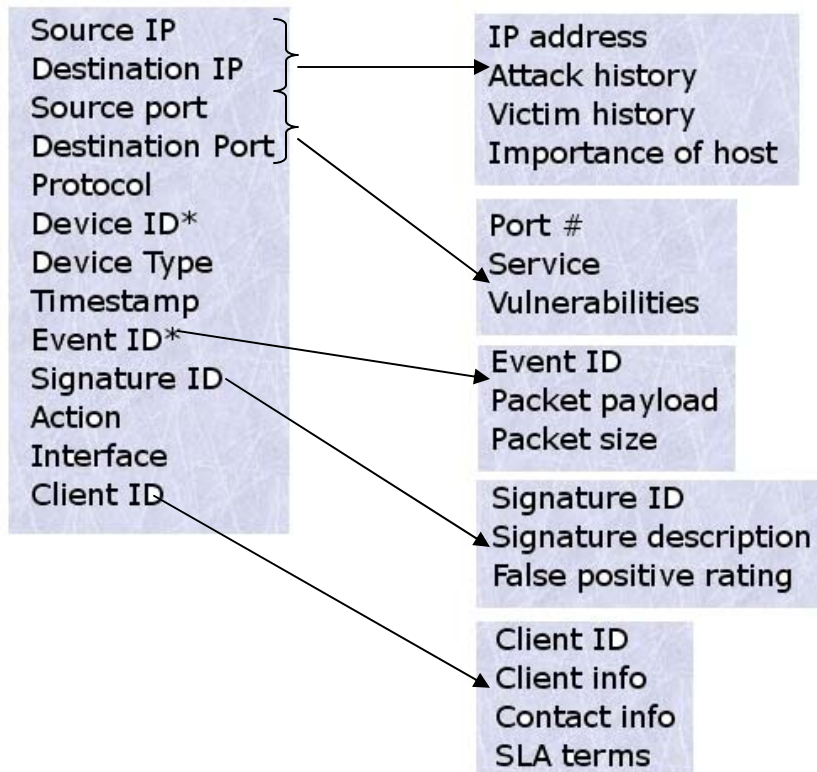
Source IP
Destination IP
Source port
Destination Port
Protocol
Device ID*
Device Type
Timestamp
Event ID*
Signature ID
Action
Interface
Client ID

IP address
Attack history
Victim history
Importance of host

Port #
Service
Vulnerabilities

Event ID
Packet payload
Packet size

Signature ID
Signature description
False positive rating

Client ID
Client info
Contact info
SLA terms